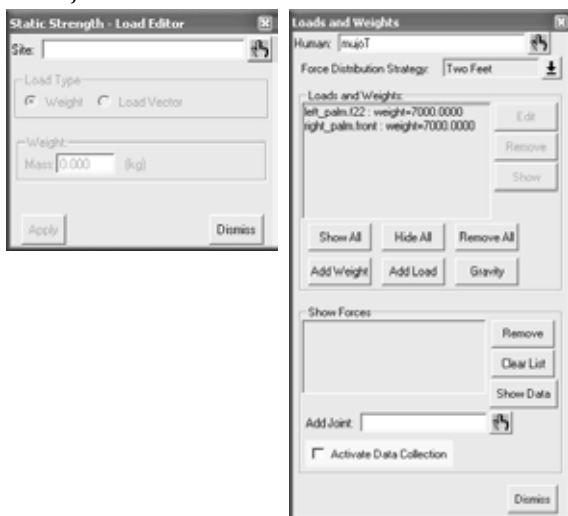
Static Strength - Load Editor

Site:

Load Type

Weight Load Vector

Weight

Mass 0.000 (kg)

Apply

Dismiss

Loads and Weights

Human: mujoT

Force Distribution Strategy: Two Feet

Loads and Weights

left_palm.f22 : weight=7000.0000
right_palm.front : weight=7000.0000

Edit

Remove

Show

Show All

Hide All

Remove All

Add Weight

Add Load

Gravity

Show Forces

Remove

Clear List

Show Data

Add Joint:

Activate Data Collection

Dismiss